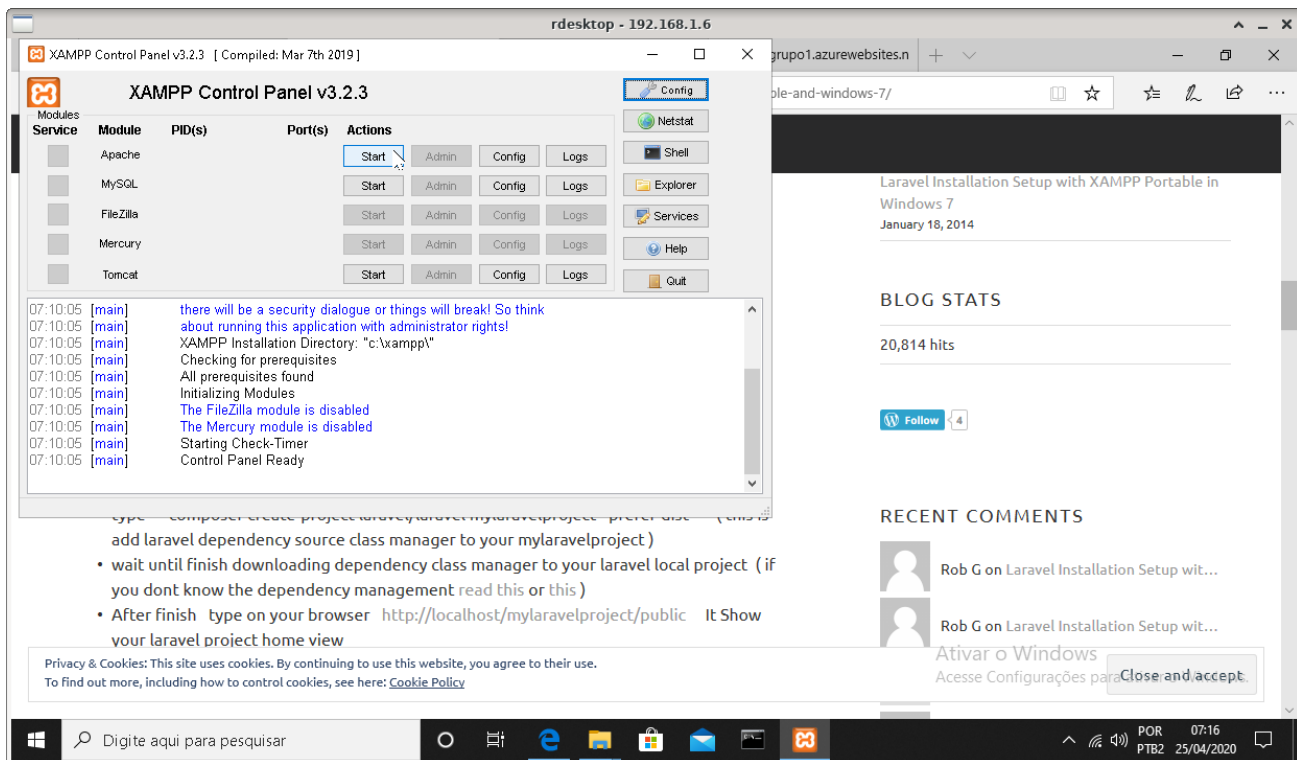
rdesktop - 192.168.1.6

XAMPP Control Panel v3.2.3 [ Compiled: Mar 7th 2019 ]

XAMPP Control Panel v3.2.3

Modules
Service Module PID(s) Port(s) Actions

| Service | Module | PID(s) | Port(s) | Actions | | | |
|---|---|---|---|---|---|---|---|
| | Apache | | | Start | Admin | Config | Logs |
| | MySQL | | | Start | Admin | Config | Logs |
| | FileZilla | | | Start | Admin | Config | Logs |
| | Mercury | | | Start | Admin | Config | Logs |
| | Tomcat | | | Start | Admin | Config | Logs |

Config
Netstat
Shell
Explorer
Services
Help
Quit

07:10:05 [main] there will be a security dialogue or things will break! So think
07:10:05 [main] about running this application with administrator rights!
07:10:05 [main] XAMPP Installation Directory: "c:\xampp\"
07:10:05 [main] Checking for prerequisites
07:10:05 [main] All prerequisites found
07:10:05 [main] Initializing Modules
07:10:05 [main] The FileZilla module is disabled
07:10:05 [main] The Mercury module is disabled
07:10:05 [main] Starting Check-Timer
07:10:05 [main] Control Panel Ready

grupo1.azurewebsites.n
ble-and-windows-7/

type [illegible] ( this is add laravel dependency source class manager to your mylaravelproject )

• wait until finish downloading dependency class manager to your laravel local project ( if you dont know the dependency management read this or this )

• After finish type on your browser http://localhost/mylaravelproject/public It Show your laravel project home view

Laravel Installation Setup with XAMPP Portable in Windows 7
January 18, 2014

BLOG STATS

20,814 hits

Follow 4

RECENT COMMENTS

Rob G on Laravel Installation Setup wit…

Rob G on Laravel Installation Setup wit…

Privacy & Cookies: This site uses cookies. By continuing to use this website, you agree to their use.
To find out more, including how to control cookies, see here: Cookie Policy

Ativar o Windows
Acesse Configurações para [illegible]

Close and accept

Digite aqui para pesquisar

POR
PTB2
07:16
25/04/2020